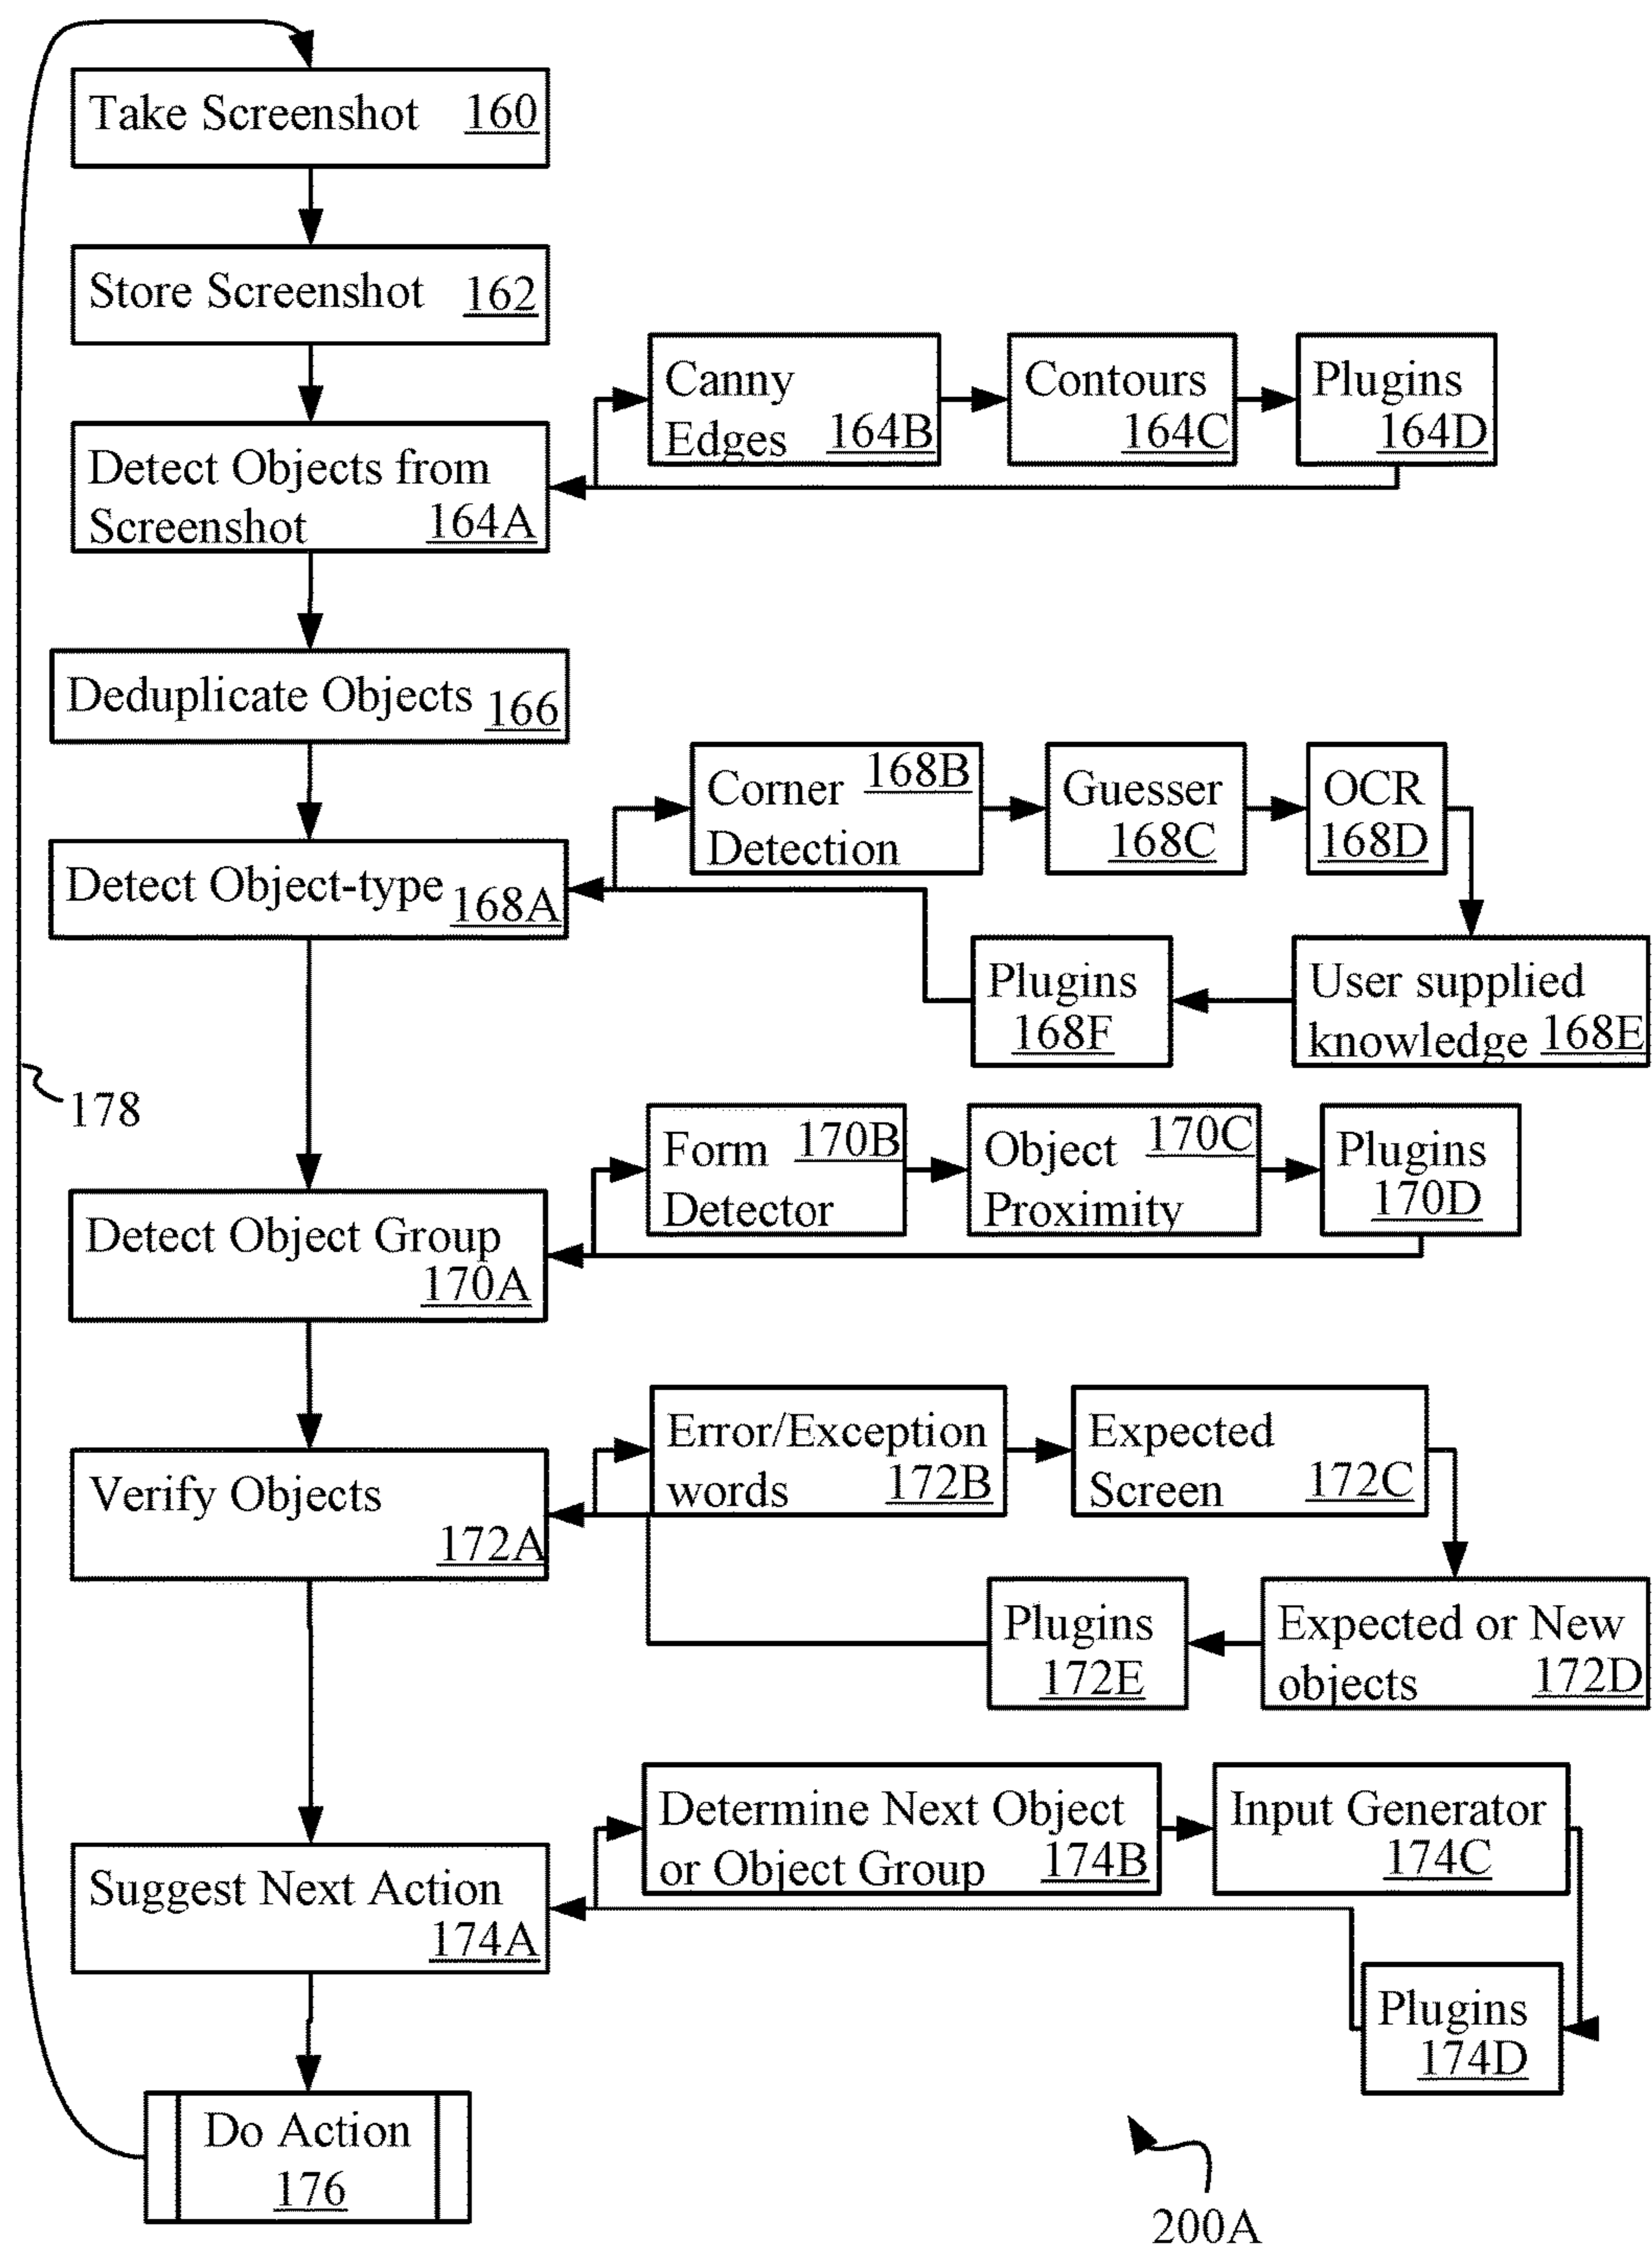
Take Screenshot 160

Store Screenshot 162

Detect Objects from Screenshot 164A

Canny Edges 164B

Contours 164C

Plugins 164D

Deduplicate Objects 166

Detect Object-type 168A

Corner Detection 168B

Guesser 168C

OCR 168D

User supplied knowledge 168E

Plugins 168F

178

Detect Object Group 170A

Form Detector 170B

Object Proximity 170C

Plugins 170D

Verify Objects 172A

Error/Exception words 172B

Expected Screen 172C

Expected or New objects 172D

Plugins 172E

Suggest Next Action 174A

Determine Next Object or Object Group 174B

Input Generator 174C

Plugins 174D

Do Action 176

200A